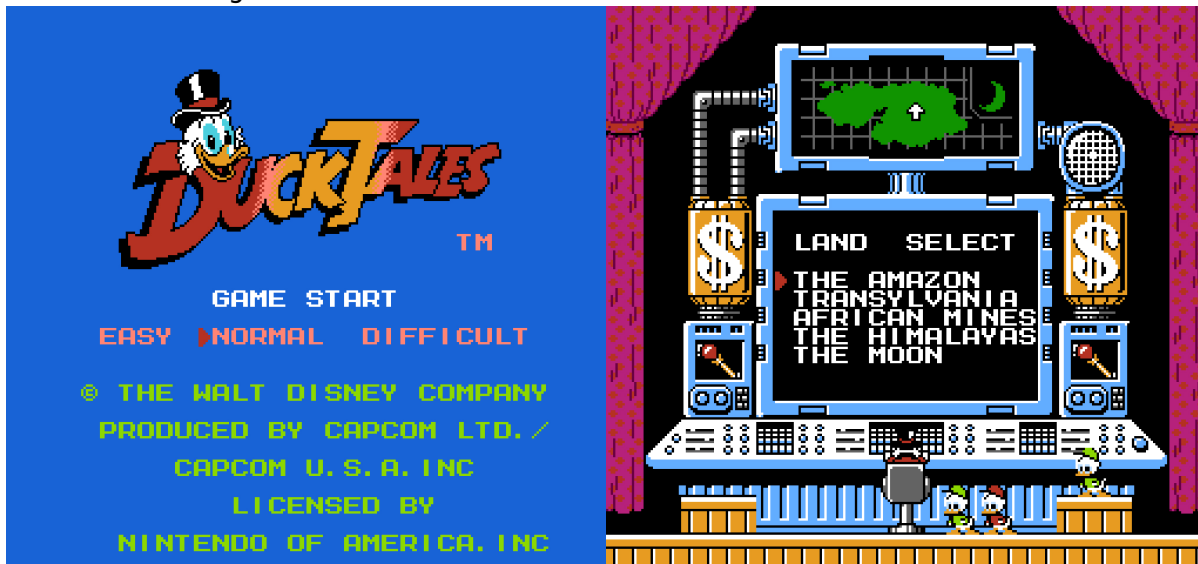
DuckTales TM

GAME START

EASY NORMAL DIFFICULT

© THE WALT DISNEY COMPANY
PRODUCED BY CAPCOM LTD./
CAPCOM U.S.A.INC
LICENSED BY
NINTENDO OF AMERICA.INC

$ $

LAND SELECT

THE AMAZON
TRANSYLVANIA
AFRICAN MINES
THE HIMALAYAS
THE MOON